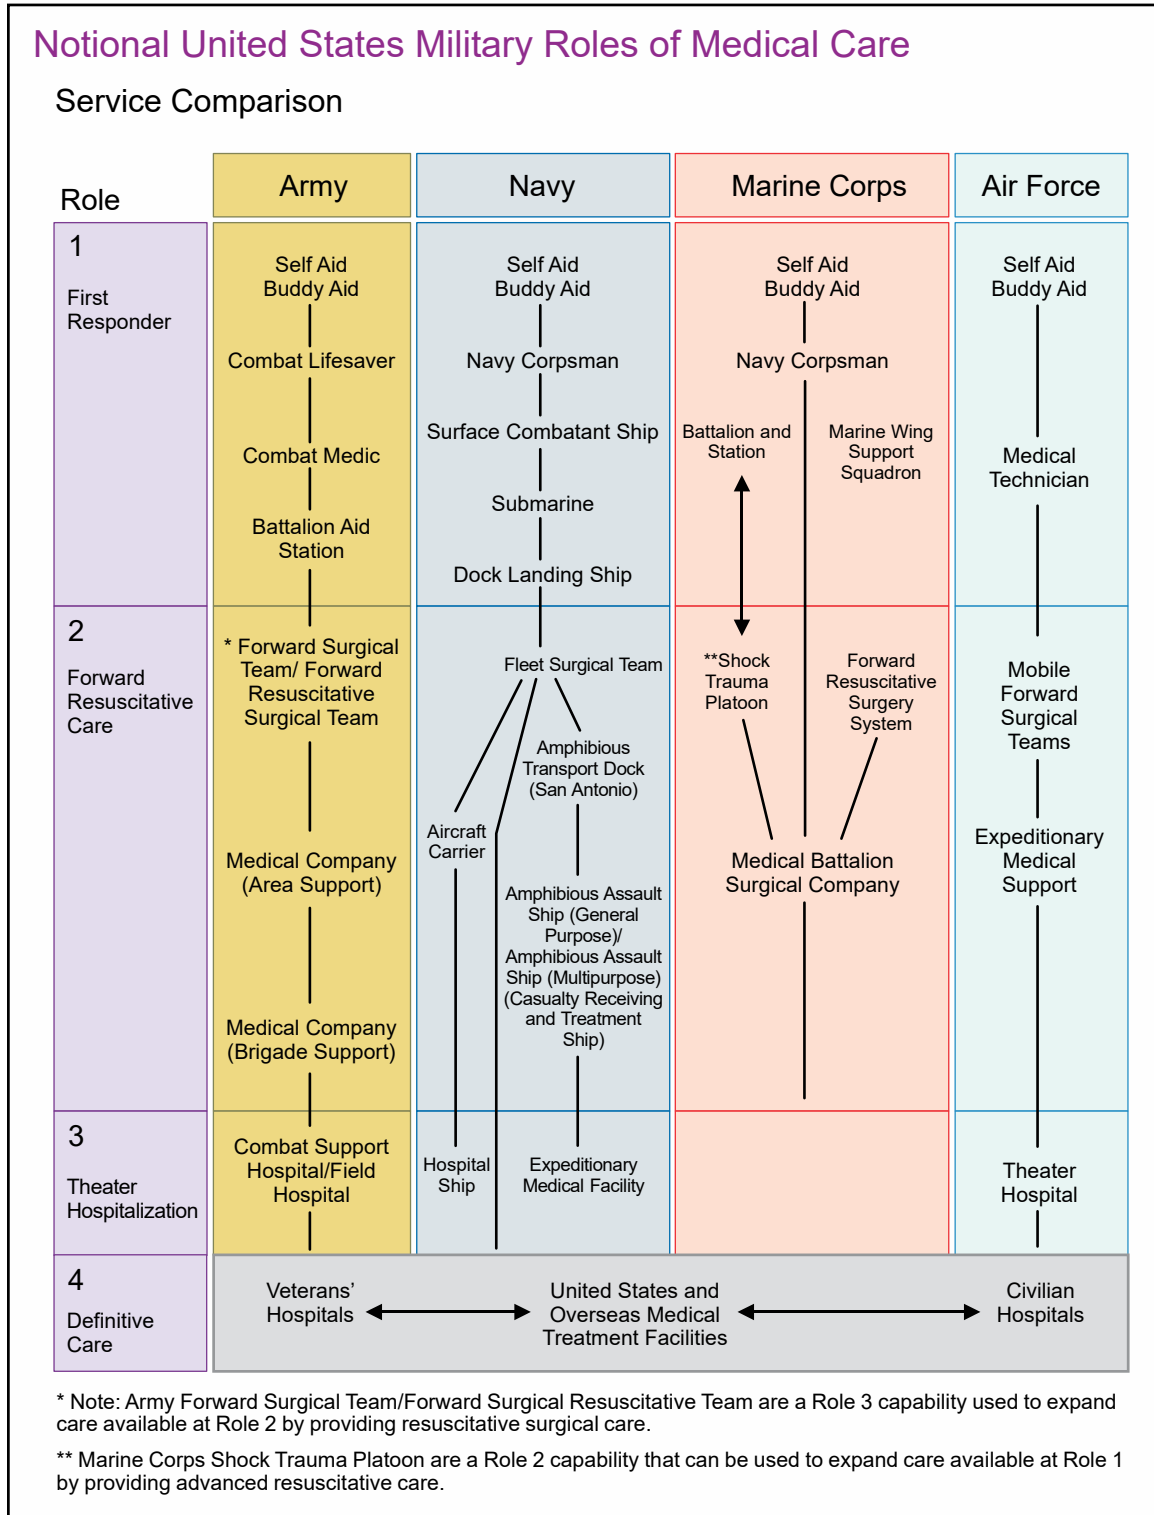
Notional United States Military Roles of Medical Care

Service Comparison

| Role | Army | Navy | Marine Corps | Air Force |
|---|---|---|---|---|
| 1 First Responder | Self Aid Buddy Aid; Combat Lifesaver; Combat Medic; Battalion Aid Station | Self Aid Buddy Aid; Navy Corpsman; Surface Combatant Ship; Submarine; Dock Landing Ship | Self Aid Buddy Aid; Navy Corpsman; Battalion and Station; Marine Wing Support Squadron | Self Aid Buddy Aid; Medical Technician |
| 2 Forward Resuscitative Care | * Forward Surgical Team/ Forward Resuscitative Surgical Team; Medical Company (Area Support); Medical Company (Brigade Support) | Fleet Surgical Team; Amphibious Transport Dock (San Antonio); Aircraft Carrier; Amphibious Assault Ship (General Purpose)/ Amphibious Assault Ship (Multipurpose) (Casualty Receiving and Treatment Ship) | **Shock Trauma Platoon; Forward Resuscitative Surgery System; Medical Battalion Surgical Company | Mobile Forward Surgical Teams; Expeditionary Medical Support |
| 3 Theater Hospitalization | Combat Support Hospital/Field Hospital | Hospital Ship; Expeditionary Medical Facility | | Theater Hospital |
| 4 Definitive Care | Veterans' Hospitals | United States and Overseas Medical Treatment Facilities | | Civilian Hospitals |

* Note: Army Forward Surgical Team/Forward Surgical Resuscitative Team are a Role 3 capability used to expand care available at Role 2 by providing resuscitative surgical care.

** Marine Corps Shock Trauma Platoon are a Role 2 capability that can be used to expand care available at Role 1 by providing advanced resuscitative care.